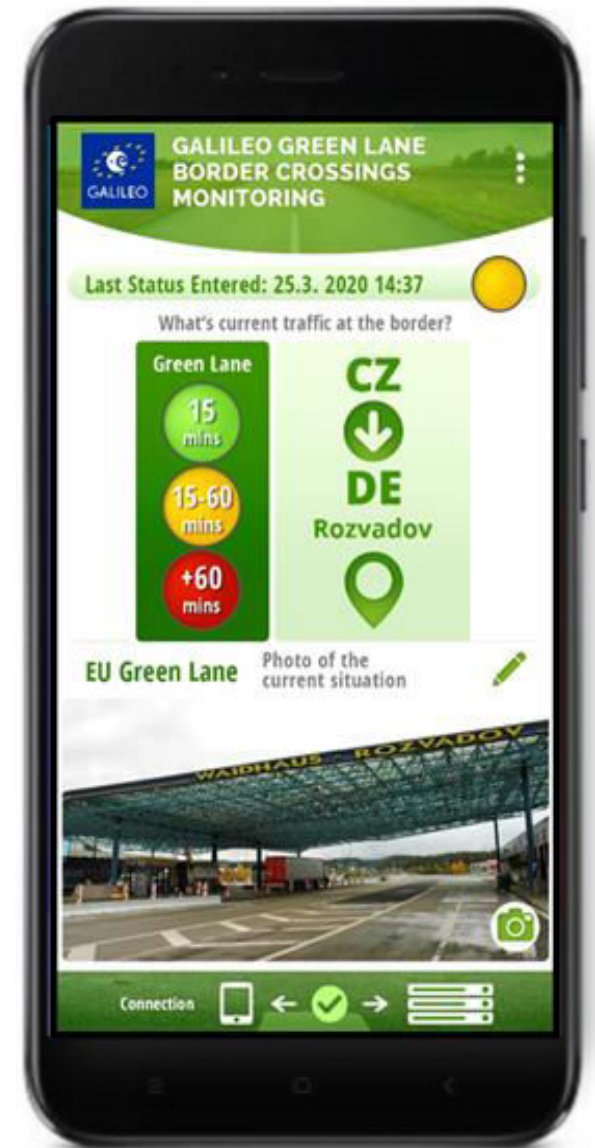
GALILEO

GALILEO GREEN LANE BORDER CROSSINGS MONITORING

Last Status Entered: 25.3. 2020 14:37

What's current traffic at the border?

Green Lane

15 mins

15-60 mins

+60 mins

CZ

DE

Rozvadov

EU Green Lane

Photo of the current situation

WAIDHAUS ROZVADOV

Connection